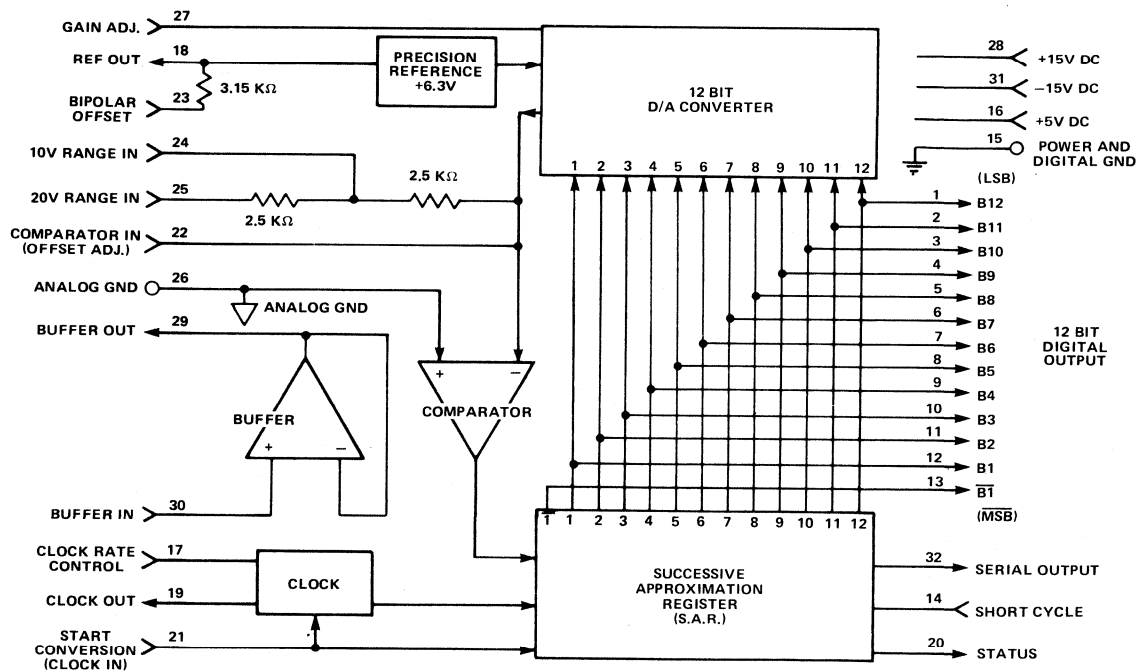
GAIN ADJ. 27
REF OUT 18
BIPOLAR OFFSET 23
3.15 KΩ
PRECISION REFERENCE +6.3V
12 BIT D/A CONVERTER
1 2 3 4 5 6 7 8 9 10 11 12
28 +15V DC
31 −15V DC
16 +5V DC
15 POWER AND DIGITAL GND
10V RANGE IN 24
20V RANGE IN 25
2.5 KΩ
2.5 KΩ
COMPARATOR IN (OFFSET ADJ.) 22
ANALOG GND 26
ANALOG GND
BUFFER OUT 29
BUFFER
+ −
COMPARATOR
+ −
BUFFER IN 30
(LSB)
1 B12
2 B11
3 B10
4 B9
5 B8
6 B7
7 B6
8 B5
9 B4
10 B3
11 B2
12 B1
13 $\overline{B1}$
($\overline{MSB}$)
12 BIT DIGITAL OUTPUT
$\overline{1}$ 1 2 3 4 5 6 7 8 9 10 11 12
CLOCK RATE CONTROL 17
CLOCK
CLOCK OUT 19
START CONVERSION (CLOCK IN) 21
SUCCESSIVE APPROXIMATION REGISTER (S.A.R.)
32 SERIAL OUTPUT
14 SHORT CYCLE
20 STATUS